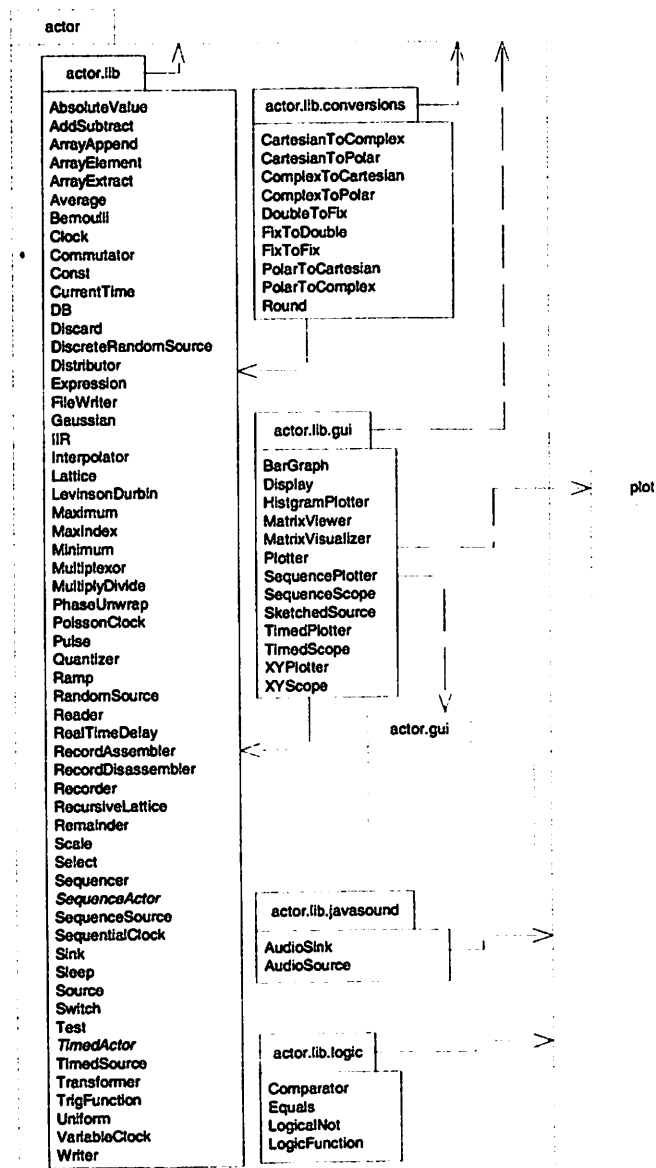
actor

actor.lib

AbsoluteValue
AddSubtract
ArrayAppend
ArrayElement
ArrayExtract
Average
Bernoulli
Clock
Commutator
Const
CurrentTime
DB
Discard
DiscreteRandomSource
Distributor
Expression
FileWriter
Gaussian
IIR
Interpolator
Lattice
LevinsonDurbin
Maximum
MaxIndex
Minimum
Multiplexor
MultiplyDivide
PhaseUnwrap
PoissonClock
Pulse
Quantizer
Ramp
RandomSource
Reader
RealTimeDelay
RecordAssembler
RecordDisassembler
Recorder
RecursiveLattice
Remainder
Scale
Select
Sequencer
SequenceActor
SequenceSource
SequentialClock
Sink
Sleep
Source
Switch
Test
TimedActor
TimedSource
Transformer
TrigFunction
Uniform
VariableClock
Writer

actor.lib.conversions

CartesianToComplex
CartesianToPolar
ComplexToCartesian
ComplexToPolar
DoubleToFix
FixToDouble
FixToFix
PolarToCartesian
PolarToComplex
Round

actor.lib.gui

BarGraph
Display
HistgramPlotter
MatrixViewer
MatrixVisualizer
Plotter
SequencePlotter
SequenceScope
SketchedSource
TimedPlotter
TimedScope
XYPlotter
XYScope

plot

actor.gui

actor.lib.javasound

AudioSink
AudioSource

actor.lib.logic

Comparator
Equals
LogicalNot
LogicFunction